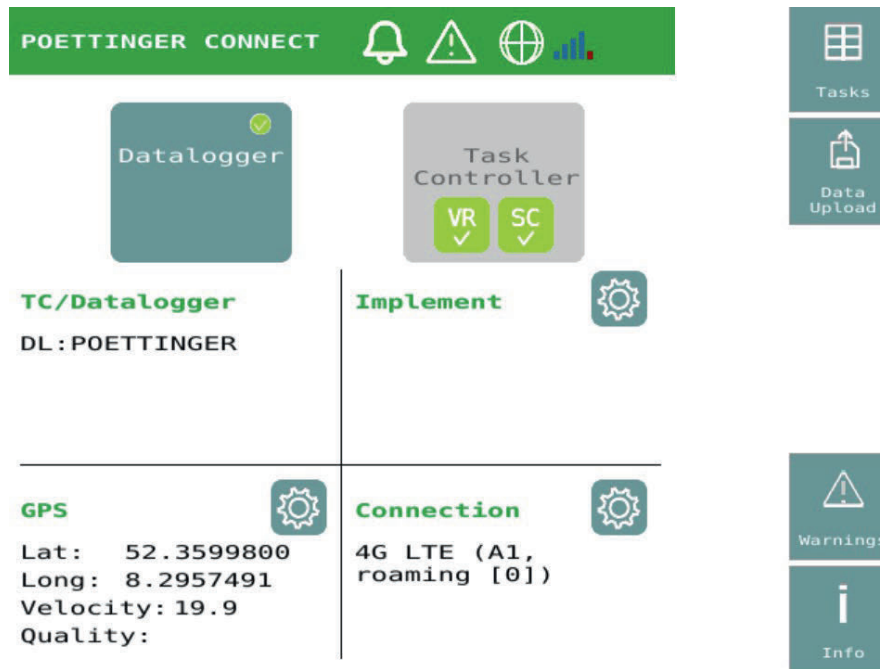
POETTINGER CONNECT

Datalogger

Task Controller

VR

SC

TC/Datalogger

DL:POETTINGER

Implement

GPS

Lat: 52.3599800
Long: 8.2957491
Velocity: 19.9
Quality:

Connection

4G LTE (A1, roaming [0])

Tasks

Data Upload

Warning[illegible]

Info